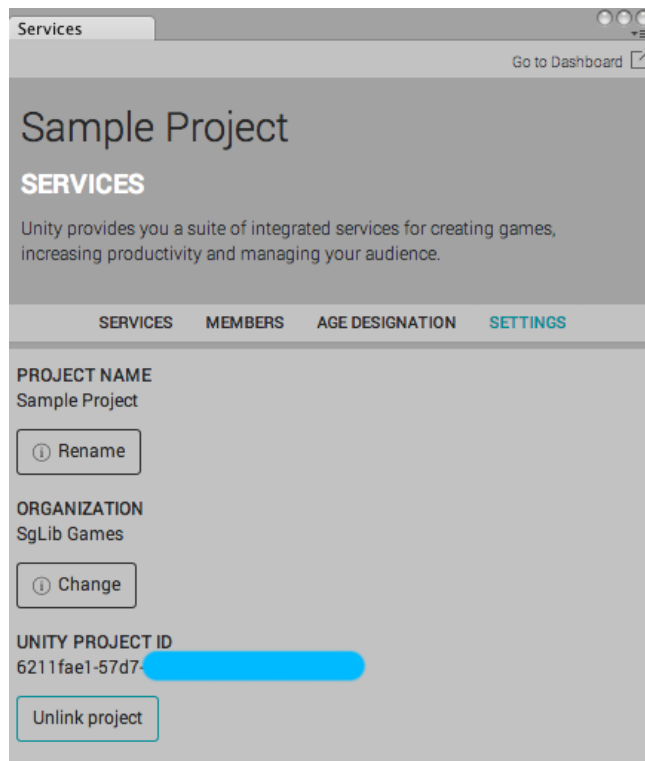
Services

Go to Dashboard

Sample Project

SERVICES

Unity provides you a suite of integrated services for creating games, increasing productivity and managing your audience.

SERVICES MEMBERS AGE DESIGNATION SETTINGS

PROJECT NAME
Sample Project

Rename

ORGANIZATION
SgLib Games

Change

UNITY PROJECT ID
6211fae1-57d7-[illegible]

Unlink project